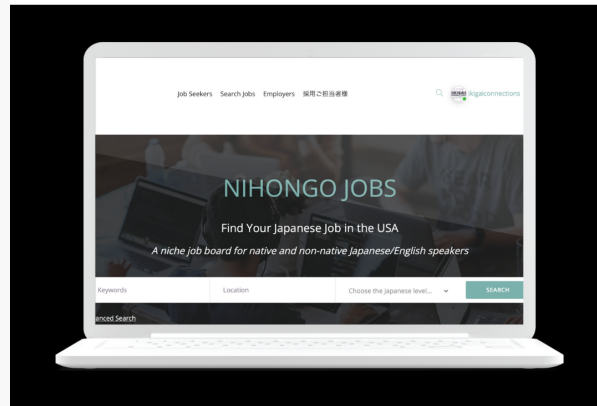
Job Seekers Search Jobs Employers 採用ご担当者様

ikigaiconnections

NIHONGO JOBS

Find Your Japanese Job in the USA

A niche job board for native and non-native Japanese/English speakers

Keywords

Location

Choose the Japanese level...

SEARCH

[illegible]anced Search